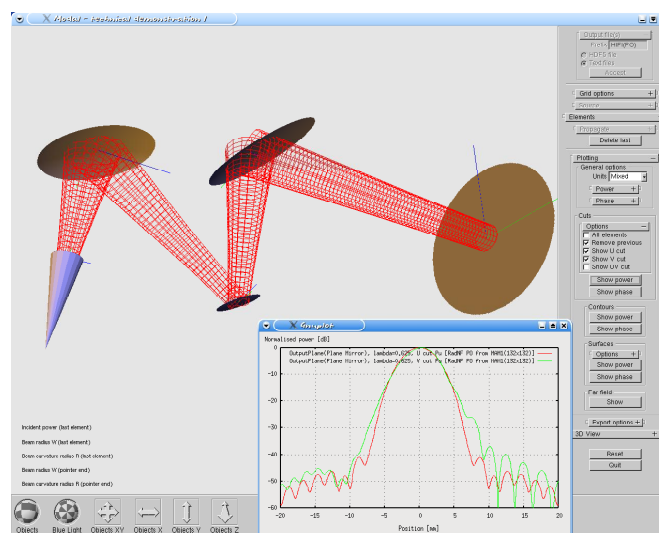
Modal - Technical demonstration 1

Output file(s)
Prefix HIFI(FO)
HDF5 file
Text files
Accept

Grid options +
Source
Elements
Propagate
Delete last

Plotting
General options
Units Mixed
Power +
Phase +
Cuts
Options +
All elements
Remove previous
Show U cut
Show V cut
Show UV cut
Show power
Show phase
Contours
Show power
Show phase
Surfaces
Options +
Show power
Show phase
Far field
Show
Export options +
3D View +
Reset
Quit

Gnuplot
Normalised power [dB]
OutputPlane(Plane Mirror), lambda=0.625, U cut from [RadMF PO from HAM1(132x132)]
OutputPlane(Plane Mirror), lambda=0.625, V cut from [RadMF PO from HAM1(132x132)]
0
-10
-20
-30
-40
-50
-60
-20 -15 -10 -5 0 5 10 15 20
Position [mm]

Incident power (last element)
Beam radius W (last element)
Beam curvature radius R (last element)
Beam radius W (pointer end)
Beam curvature radius R (pointer end)

Objects
Blue Light
Objects XY
Objects X
Objects Y
Objects Z